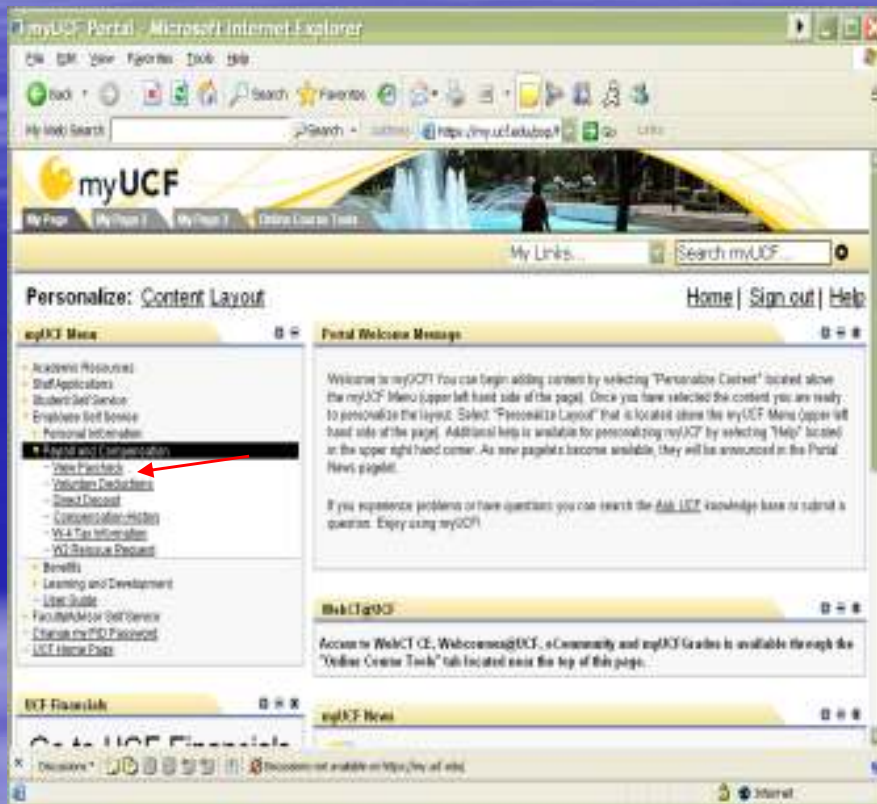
myUCF Portal - Microsoft Internet Explorer

File Edit View Favorites Tools Help

Back Search Favorites

My Web Search Search Address https://my.ucf.edu/psp/ Go Links

myUCF

My Page My Page 2 My Page 3 Online Course Tools

My Links... Search myUCF...

Personalize: Content Layout

Home | Sign out | Help

myUCF Menu

Academic Resources
Staff Applications
Student Self Service
Employee Self Service
Personal Information
Payroll and Compensation
View Paycheck
Voluntary Deductions
Direct Deposit
Compensation History
W-4 Tax Information
W2 Reissue Request
Benefits
Learning and Development
User Guide
Faculty/Advisor Self Service
Change my PID Password
UCF Home Page

Portal Welcome Message

Welcome to myUCF! You can begin adding content by selecting "Personalize Content" located above the myUCF Menu (upper left hand side of the page). Once you have selected the content you are ready to personalize the layout. Select "Personalize Layout" that is located above the myUCF Menu (upper left hand side of the page). Additional help is available for personalizing myUCF by selecting "Help" located in the upper right hand corner. As new pagelets become available, they will be announced in the Portal News pagelet.

If you experience problems or have questions you can search the Ask UCF knowledge base or submit a question. Enjoy using myUCF!

WebCT@UCF

Access to WebCT CE, Webcourses@UCF, eCommunity and myUCFGrades is available through the "Online Course Tools" tab located near the top of this page.

UCF Financials

Go to UCF Financials

myUCF News

Discussions Discussions not available on https://my.ucf.edu/

Internet